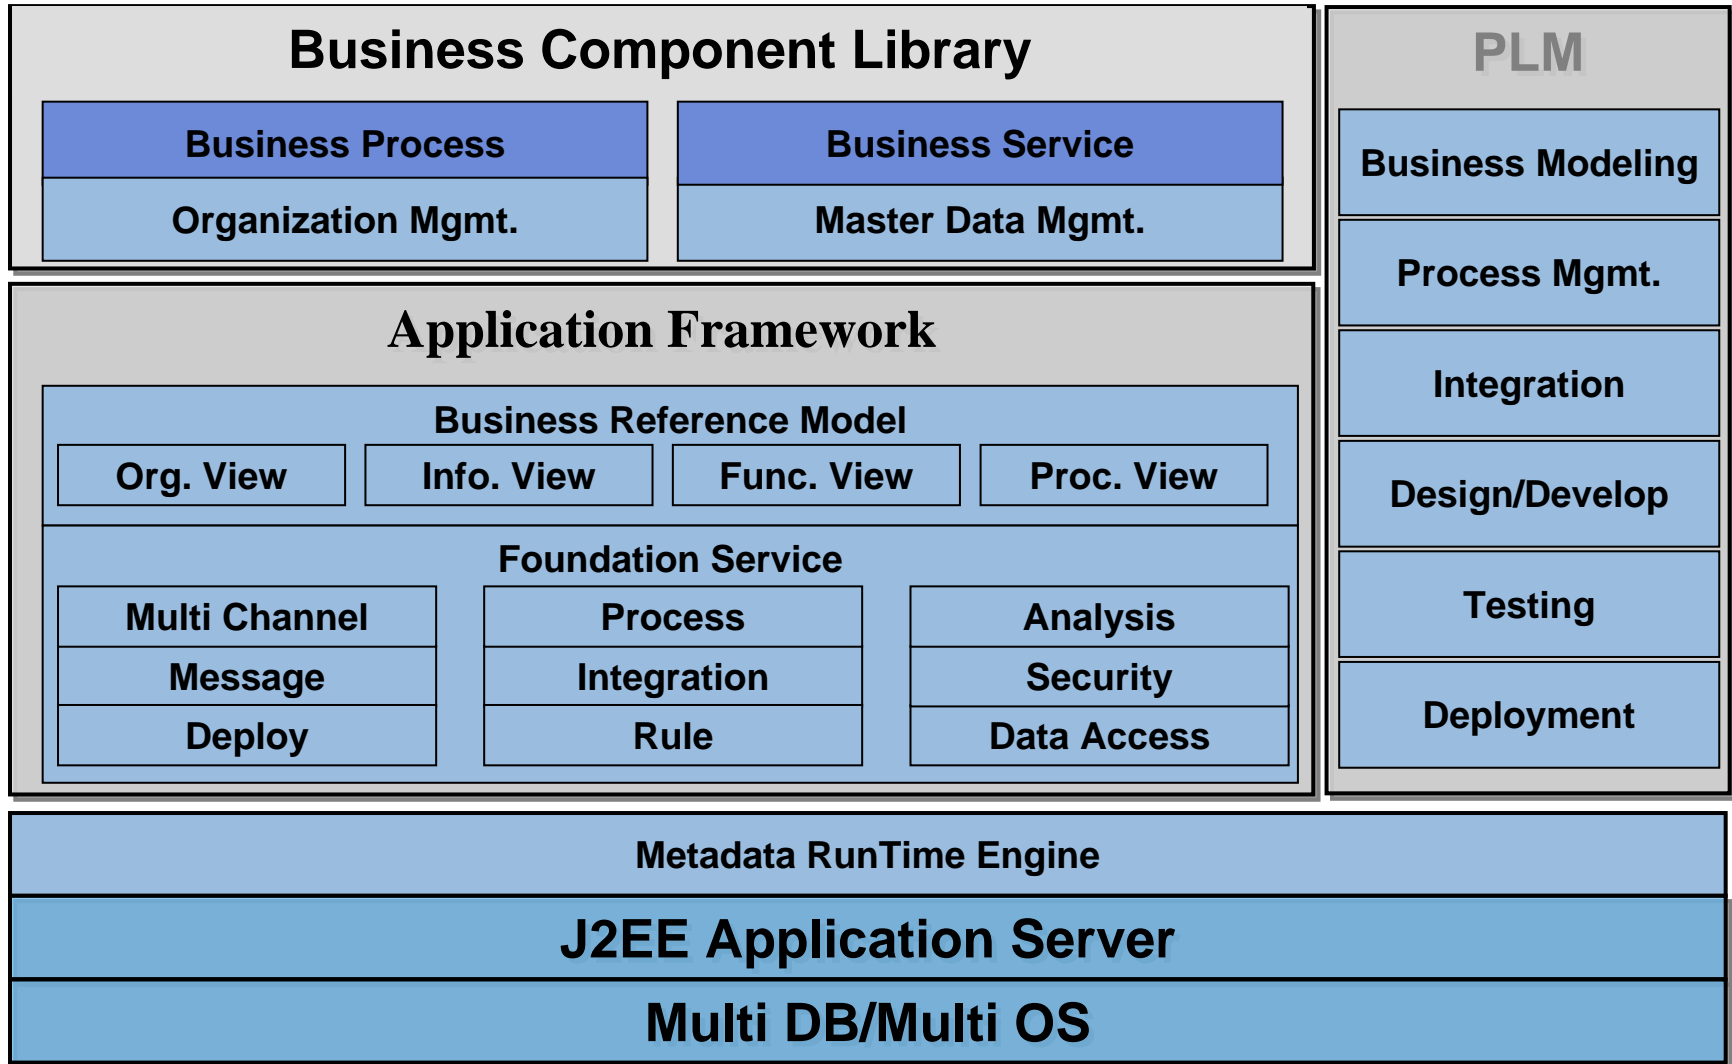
Business Component Library

Business Process

Organization Mgmt.

Business Service

Master Data Mgmt.

PLM

Business Modeling

Process Mgmt.

Integration

Design/Develop

Testing

Deployment

Application Framework

Business Reference Model

Org. View

Info. View

Func. View

Proc. View

Foundation Service

Multi Channel

Message

Deploy

Process

Integration

Rule

Analysis

Security

Data Access

Metadata RunTime Engine

J2EE Application Server

Multi DB/Multi OS